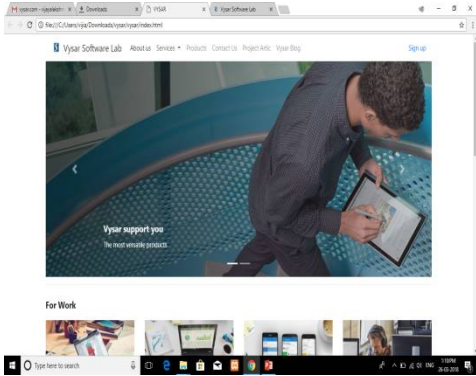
vysar.com - vijayalakshm × Downloads × VYSAR × Vysar Software Lab ×

file:///C:/Users/vijia/Downloads/vysar/vysar/index.html

Vysar Software Lab About us Services ▾ Products Contact Us Project Artic Vysar Blog Sign up

Vysar support you

The most versatile products

For Work

Type here to search

1:18 PM
26-03-2018
ENG